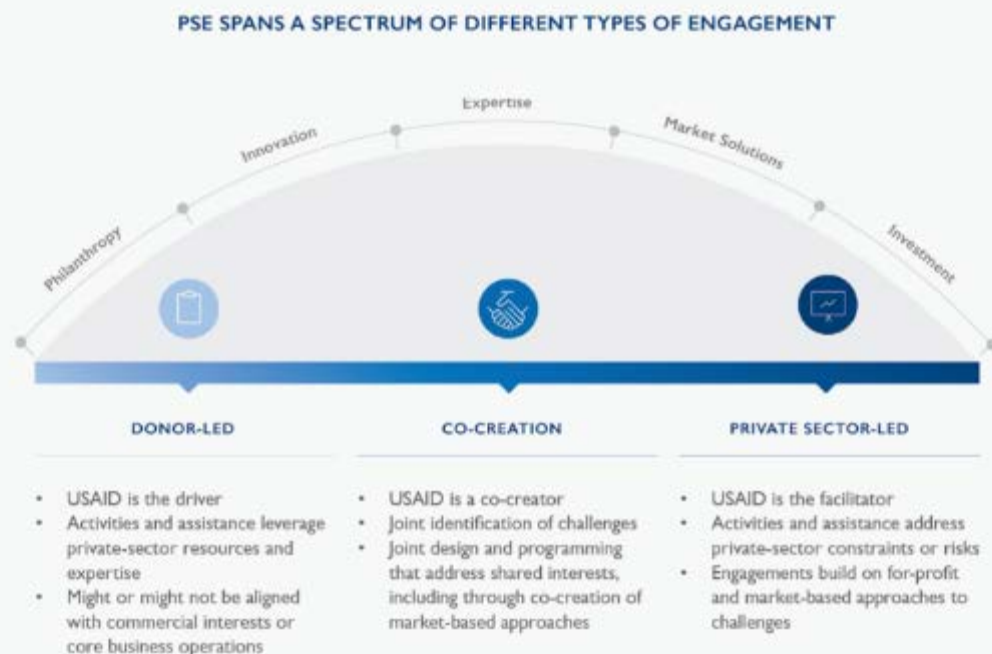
PSE SPANS A SPECTRUM OF DIFFERENT TYPES OF ENGAGEMENT

Philanthropy

Innovation

Expertise

Market Solutions

Investment

DONOR-LED

- USAID is the driver
- Activities and assistance leverage private-sector resources and expertise
- Might or might not be aligned with commercial interests or core business operations

CO-CREATION

- USAID is a co-creator
- Joint identification of challenges
- Joint design and programming that address shared interests, including through co-creation of market-based approaches

PRIVATE SECTOR-LED

- USAID is the facilitator
- Activities and assistance address private-sector constraints or risks
- Engagements build on for-profit and market-based approaches to challenges